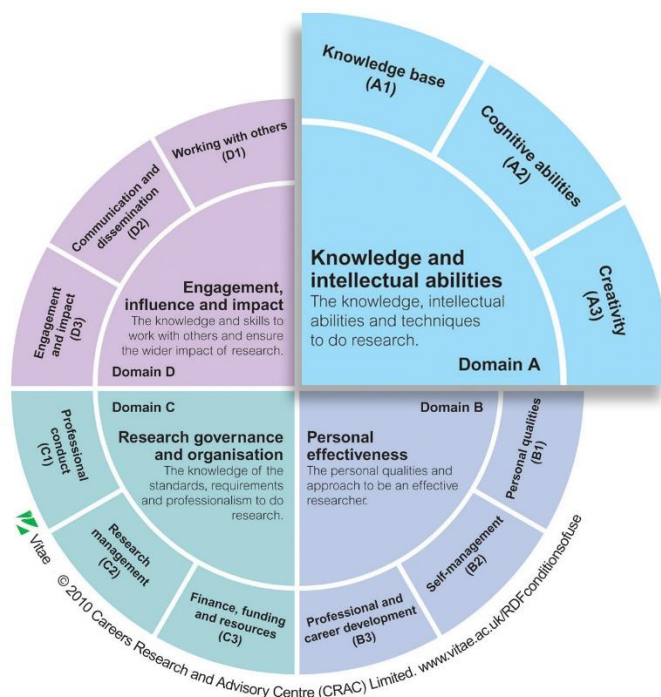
Knowledge base (A1)

Cognitive abilities (A2)

Creativity (A3)

Knowledge and intellectual abilities
The knowledge, intellectual abilities and techniques to do research.

Domain A

Working with others (D1)

Communication and dissemination (D2)

Engagement and impact (D3)

Engagement, influence and impact
The knowledge and skills to work with others and ensure the wider impact of research.

Domain D

Domain C

Research governance and organisation
The knowledge of the standards, requirements and professionalism to do research.

Professional conduct (C1)

Research management (C2)

Finance, funding and resources (C3)

Domain B

Personal effectiveness
The personal qualities and approach to be an effective researcher.

Personal qualities (B1)

Self-management (B2)

Professional and career development (B3)

Vitae

© 2010 Careers Research and Advisory Centre (CRAC) Limited. www.vitae.ac.uk/RDFconditionsofuse